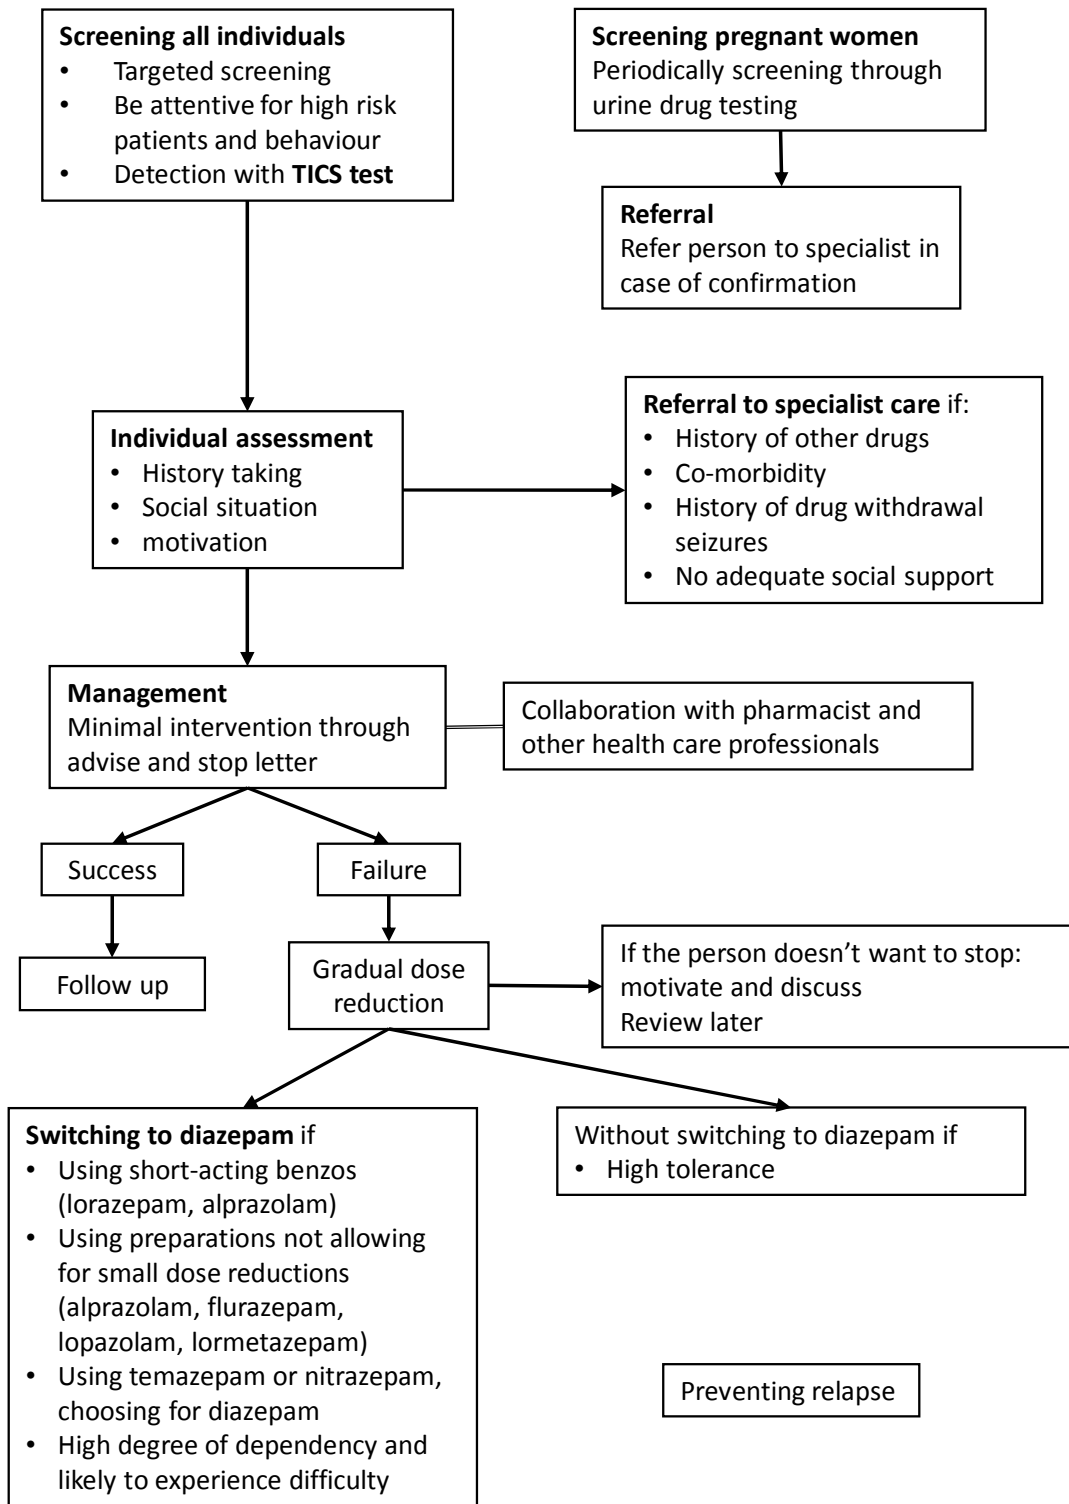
**Screening all individuals**
- Targeted screening
- Be attentive for high risk patients and behaviour
- Detection with **TICS test**

**Screening pregnant women**
Periodically screening through urine drug testing

**Referral**
Refer person to specialist in case of confirmation

**Individual assessment**
- History taking
- Social situation
- motivation

**Referral to specialist care** if:
- History of other drugs
- Co-morbidity
- History of drug withdrawal seizures
- No adequate social support

**Management**
Minimal intervention through advise and stop letter

Collaboration with pharmacist and other health care professionals

Success

Failure

Follow up

Gradual dose reduction

If the person doesn't want to stop: motivate and discuss
Review later

**Switching to diazepam** if
- Using short-acting benzos (lorazepam, alprazolam)
- Using preparations not allowing for small dose reductions (alprazolam, flurazepam, lopazolam, lormetazepam)
- Using temazepam or nitrazepam, choosing for diazepam
- High degree of dependency and likely to experience difficulty

Without switching to diazepam if
- High tolerance

Preventing relapse